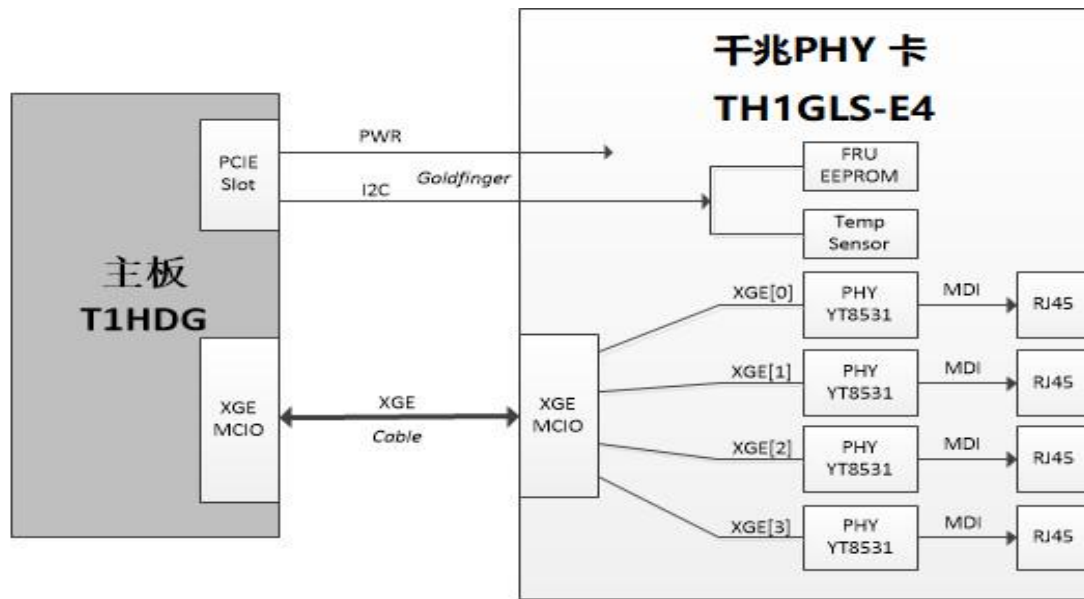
千兆PHY 卡
TH1GLS-E4

主板
T1HDG

PCIE Slot

PWR

I2C

Goldfinger

FRU EEPROM

Temp Sensor

XGE MCIO

XGE

Cable

XGE MCIO

XGE[0]

PHY YT8531

MDI

RJ45

XGE[1]

PHY YT8531

MDI

RJ45

XGE[2]

PHY YT8531

MDI

RJ45

XGE[3]

PHY YT8531

MDI

RJ45